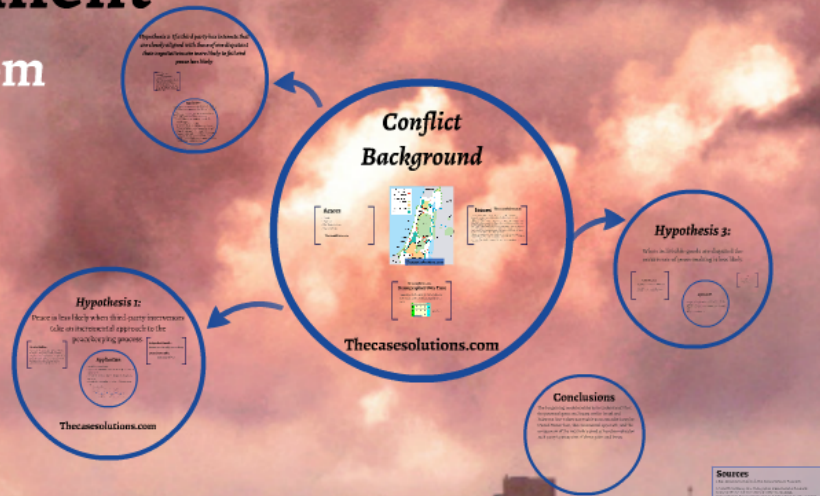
ment

m

Hypothesis 2: If a third party has interests that are closely aligned with those of one disputant their negotiations are more likely to fail and peace less likely

Conflict Background

Actors

Issues

Thecasesolutions.com

Hypothesis 3:

When indivisible goods are disputed the initiatives of peace-making is less likely

Hypothesis 1:

Peace is less likely when third-party intervenors take an instrumental approach to the peacekeeping process.

Application

Thecasesolutions.com

Conclusions

Sources